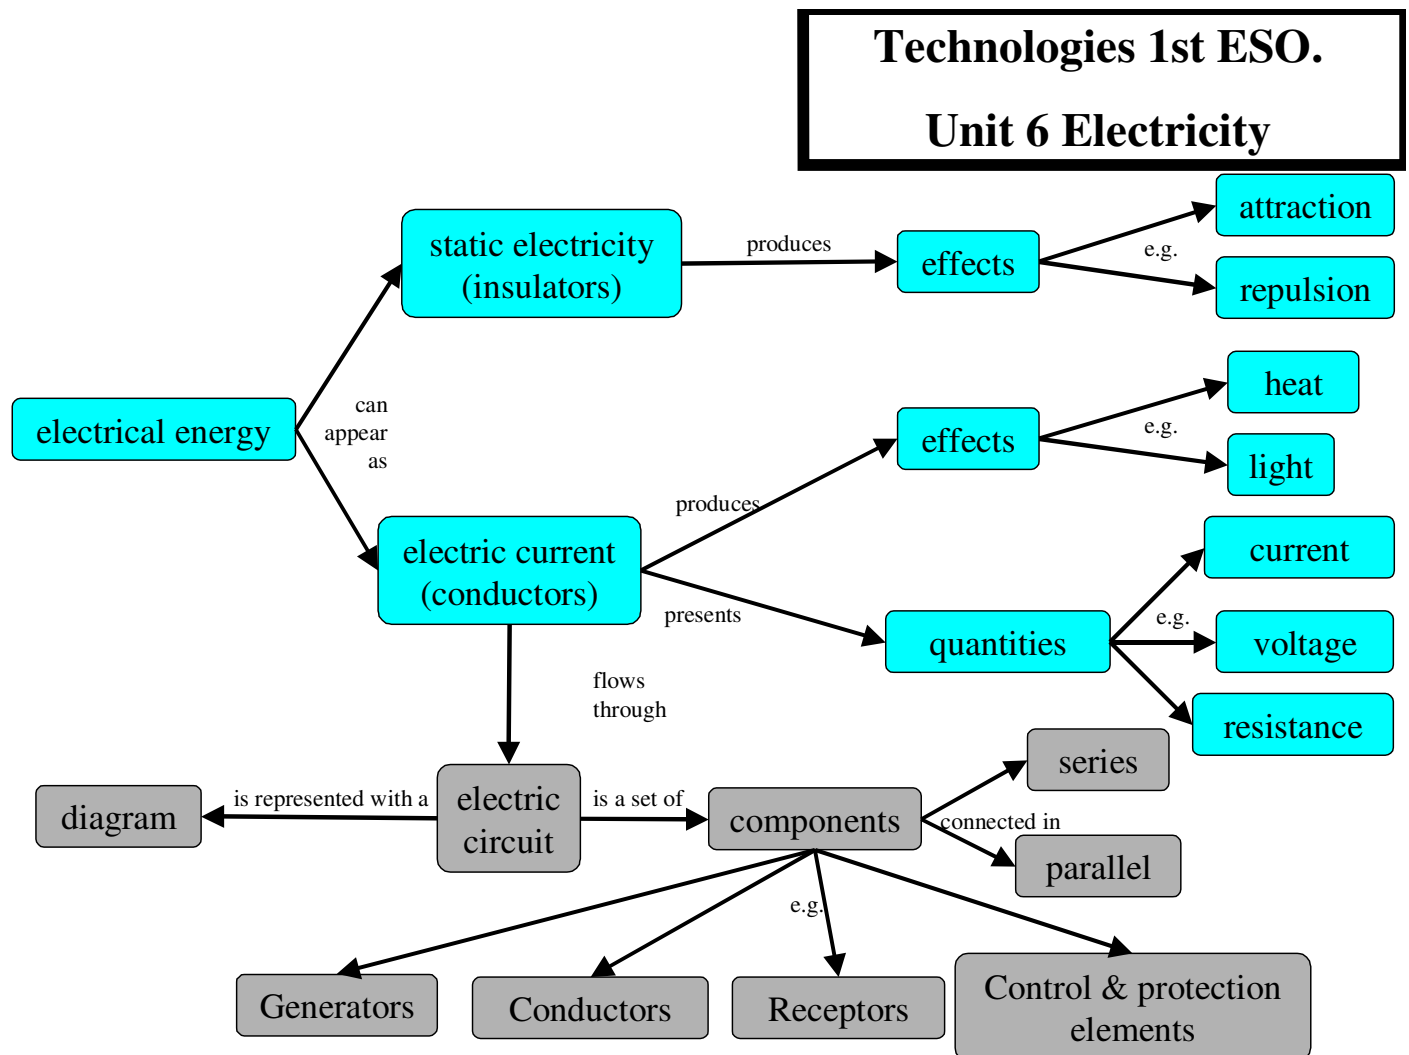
Technologies 1st ESO.

Unit 6 Electricity

static electricity (insulators)

produces

effects

e.g.

attraction

repulsion

electrical energy

can appear as

heat

effects

e.g.

light

produces

electric current (conductors)

current

e.g.

voltage

presents

quantities

resistance

flows through

series

diagram

is represented with a

electric circuit

is a set of

components

connected in

parallel

e.g.

Generators

Conductors

Receptors

Control & protection elements